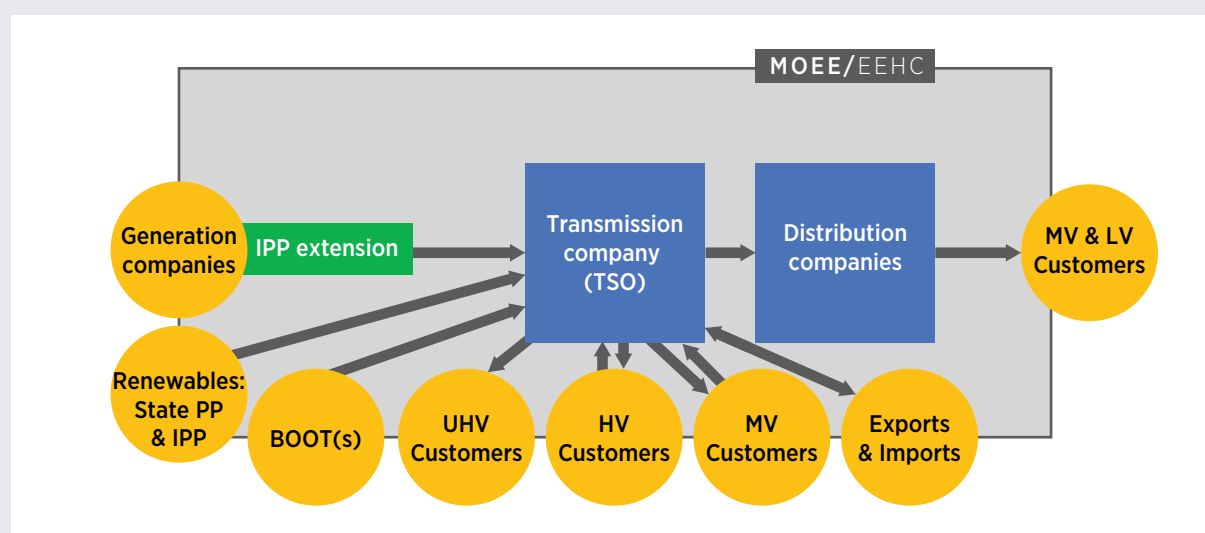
MOEE/EEHC

Generation companies

IPP extension

Transmission company (TSO)

Distribution companies

MV & LV Customers

Renewables: State PP & IPP

BOOT(s)

UHV Customers

HV Customers

MV Customers

Exports & Imports